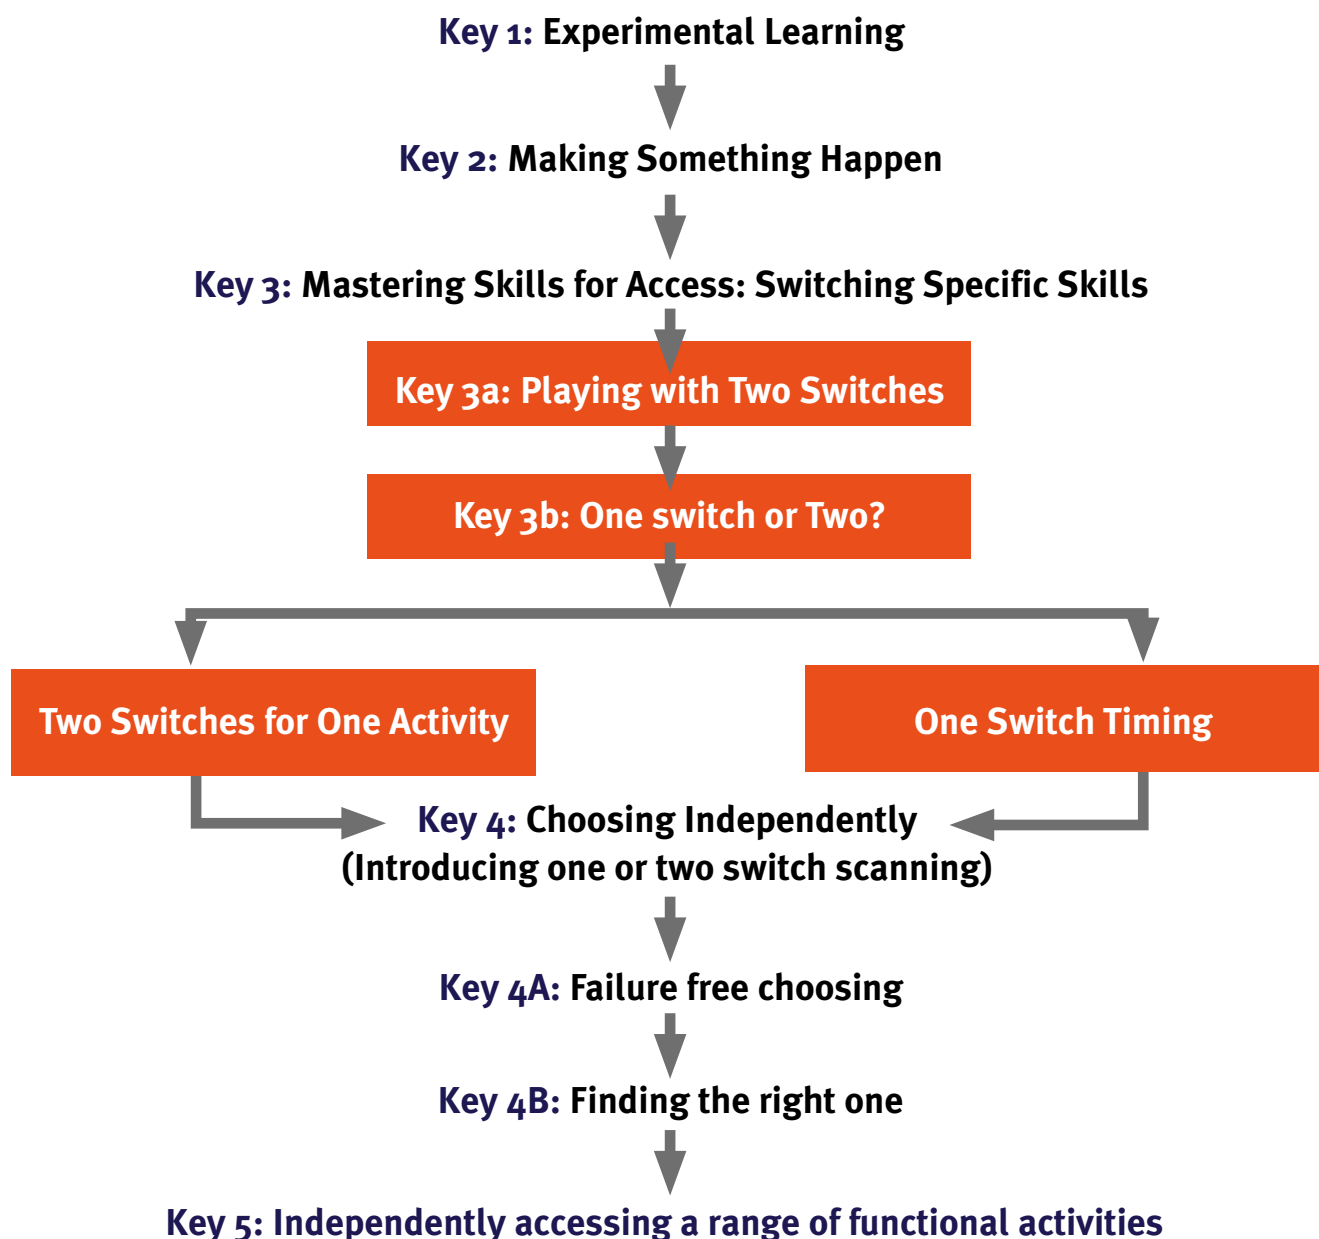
Key 1: Experimental Learning

Key 2: Making Something Happen

Key 3: Mastering Skills for Access: Switching Specific Skills

Key 3a: Playing with Two Switches

Key 3b: One switch or Two?

Two Switches for One Activity

One Switch Timing

Key 4: Choosing Independently
(Introducing one or two switch scanning)

Key 4A: Failure free choosing

Key 4B: Finding the right one

Key 5: Independently accessing a range of functional activities